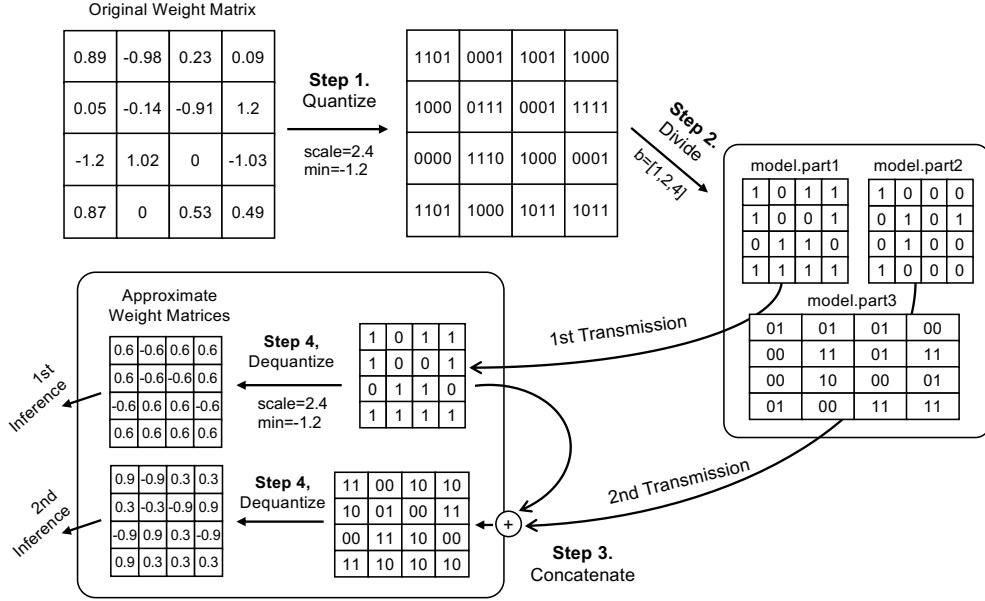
Original Weight Matrix

| 0.89 | -0.98 | 0.23 | 0.09 |
|---|---|---|---|
| 0.05 | -0.14 | -0.91 | 1.2 |
| -1.2 | 1.02 | 0 | -1.03 |
| 0.87 | 0 | 0.53 | 0.49 |

**Step 1.** Quantize

scale=2.4
min=-1.2

| 1101 | 0001 | 1001 | 1000 |
|---|---|---|---|
| 1000 | 0111 | 0001 | 1111 |
| 0000 | 1110 | 1000 | 0001 |
| 1101 | 1000 | 1011 | 1011 |

**Step 2.** Divide
b=[1,2,4]

model.part1

| 1 | 0 | 1 | 1 |
|---|---|---|---|
| 1 | 0 | 0 | 1 |
| 0 | 1 | 1 | 0 |
| 1 | 1 | 1 | 1 |

model.part2

| 1 | 0 | 0 | 0 |
|---|---|---|---|
| 0 | 1 | 0 | 1 |
| 0 | 1 | 0 | 0 |
| 1 | 0 | 0 | 0 |

model.part3

| 01 | 01 | 01 | 00 |
|---|---|---|---|
| 00 | 11 | 01 | 11 |
| 00 | 10 | 00 | 01 |
| 01 | 00 | 11 | 11 |

1st Transmission

Approximate Weight Matrices

| 0.6 | -0.6 | 0.6 | 0.6 |
|---|---|---|---|
| 0.6 | -0.6 | -0.6 | 0.6 |
| -0.6 | 0.6 | 0.6 | -0.6 |
| 0.6 | 0.6 | 0.6 | 0.6 |

**Step 4,** Dequantize

scale=2.4
min=-1.2

| 1 | 0 | 1 | 1 |
|---|---|---|---|
| 1 | 0 | 0 | 1 |
| 0 | 1 | 1 | 0 |
| 1 | 1 | 1 | 1 |

1st Inference

| 0.9 | -0.9 | 0.3 | 0.3 |
|---|---|---|---|
| 0.3 | -0.3 | -0.9 | 0.9 |
| -0.9 | 0.9 | 0.3 | -0.9 |
| 0.9 | 0.3 | 0.3 | 0.3 |

**Step 4,** Dequantize

| 11 | 00 | 10 | 10 |
|---|---|---|---|
| 10 | 01 | 00 | 11 |
| 00 | 11 | 10 | 00 |
| 11 | 10 | 10 | 10 |

+

2nd Inference

2nd Transmission

**Step 3.** Concatenate